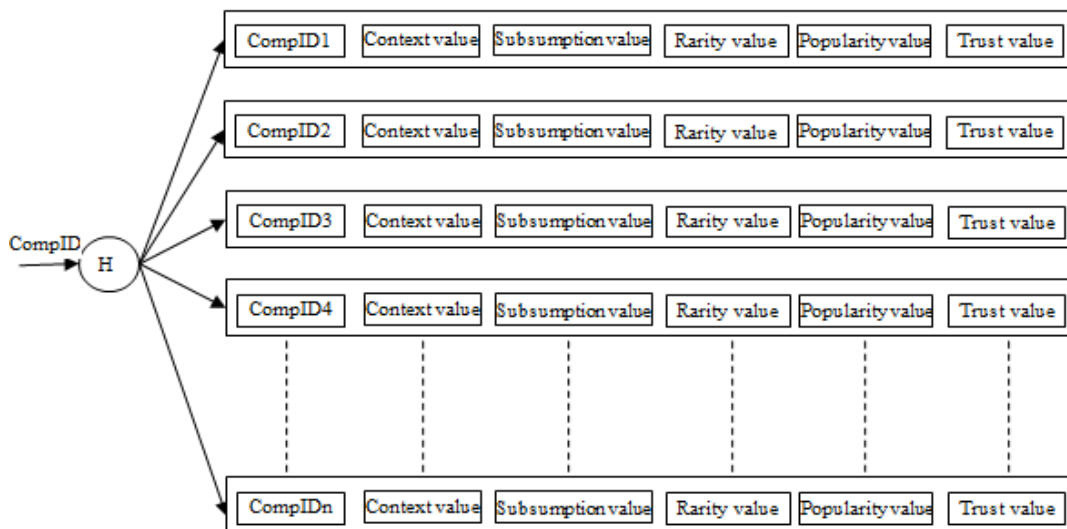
CompID

H

CompID1 Context value Subsumption value Rarity value Popularity value Trust value

CompID2 Context value Subsumption value Rarity value Popularity value Trust value

CompID3 Context value Subsumption value Rarity value Popularity value Trust value

CompID4 Context value Subsumption value Rarity value Popularity value Trust value

CompIDn Context value Subsumption value Rarity value Popularity value Trust value